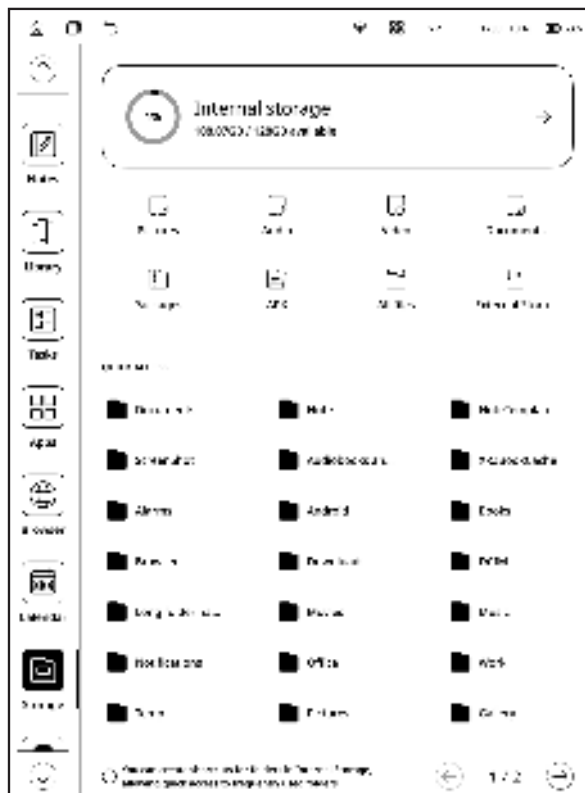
Notes

Library

Tasks

Apps

Browser

Calendar

Storage

Internal storage

108.07GB / 128GB available

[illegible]

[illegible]

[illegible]

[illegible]

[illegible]

APK

All files

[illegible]

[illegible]

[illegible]

Note

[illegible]

Screenshot

Audiobooks

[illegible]

Alarms

Android

Books

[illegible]

Download

DCIM

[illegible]

Movies

Music

Notifications

Office

Work

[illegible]

Pictures

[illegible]

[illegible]

1 / 2